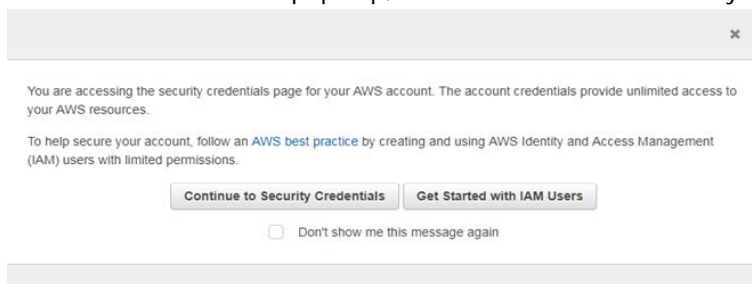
×

You are accessing the security credentials page for your AWS account. The account credentials provide unlimited access to your AWS resources.

To help secure your account, follow an AWS best practice by creating and using AWS Identity and Access Management (IAM) users with limited permissions.

Continue to Security Credentials

Get Started with IAM Users

Don't show me this message again